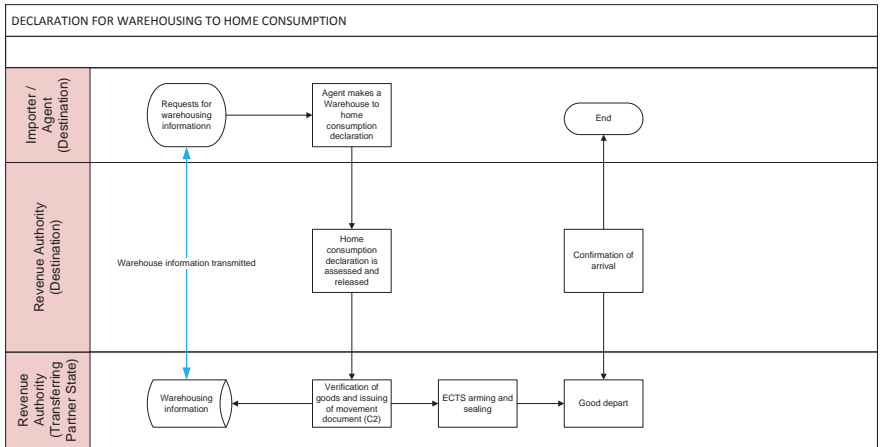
DECLARATION FOR WAREHOUSING TO HOME CONSUMPTION

Importer / Agent (Destination)

Requests for warehousing informationn

Agent makes a Warehouse to home consumption declaration

End

Revenue Authority (Destination)

Warehouse information transmitted

Home consumption declaration is assessed and released

Confirmation of arrival

Revenue Authority (Transferring Partner State)

Warehousing information

Verification of goods and issuing of movement document (C2)

ECTS arming and sealing

Good depart